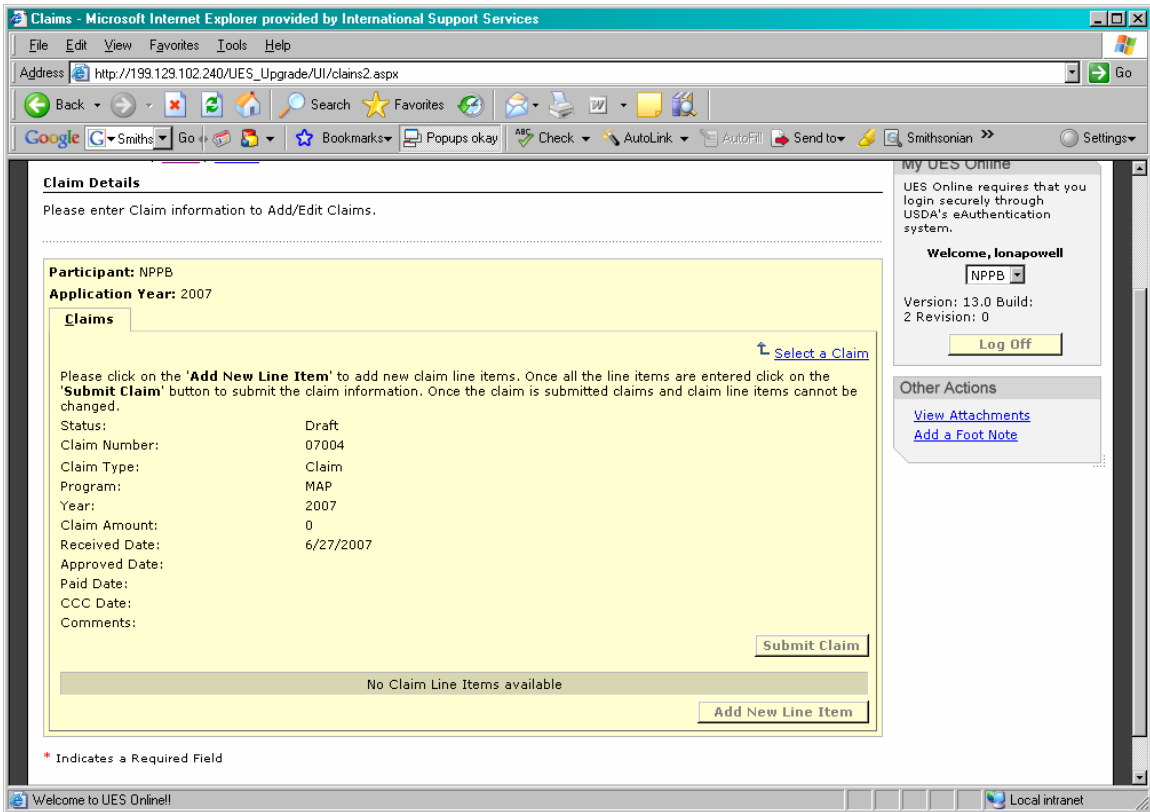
Claims - Microsoft Internet Explorer provided by International Support Services

File Edit View Favorites Tools Help

Address http://199.129.102.240/UES_Upgrade/UI/clains2.aspx Go

Back Search Favorites

Google Smiths Go Bookmarks Popups okay Check AutoLink AutoFill Send to Smithsonian Settings

Claim Details

Please enter Claim information to Add/Edit Claims.

Participant: NPPB
Application Year: 2007

Claims

Select a Claim

Please click on the 'Add New Line Item' to add new claim line items. Once all the line items are entered click on the 'Submit Claim' button to submit the claim information. Once the claim is submitted claims and claim line items cannot be changed.

| | |
|---|---|
| Status: | Draft |
| Claim Number: | 07004 |
| Claim Type: | Claim |
| Program: | MAP |
| Year: | 2007 |
| Claim Amount: | 0 |
| Received Date: | 6/27/2007 |
| Approved Date: | |
| Paid Date: | |
| CCC Date: | |
| Comments: | |

Submit Claim

No Claim Line Items available

Add New Line Item

* Indicates a Required Field

My UES Online

UES Online requires that you login securely through USDA's eAuthentication system.

Welcome, lonapowell

NPPB

Version: 13.0 Build: 2 Revision: 0

Log Off

Other Actions

View Attachments
Add a Foot Note

Welcome to UES Online!!

Local intranet